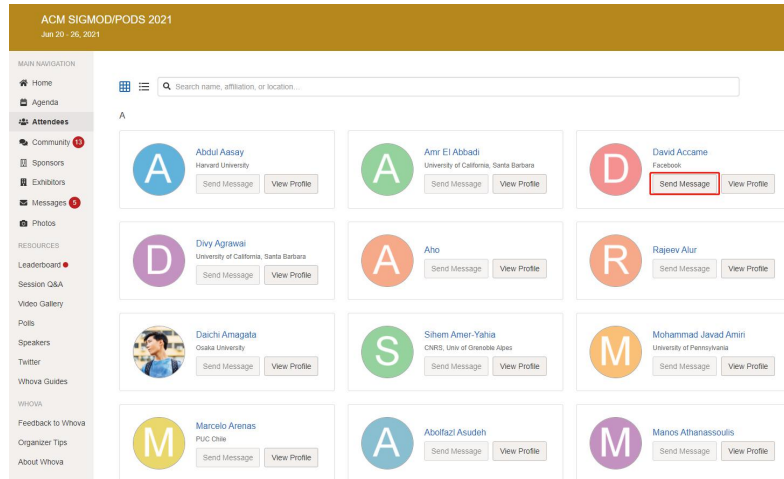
ACM SIGMOD/PODS 2021
Jun 20 - 26, 2021

MAIN NAVIGATION
Home
Agenda
Attendees
Community 13
Sponsors
Exhibitors
Messages 5
Photos

RESOURCES
Leaderboard
Session Q&A
Video Gallery
Polls
Speakers
Twitter
Whova Guides

WHOVA
Feedback to Whova
Organizer Tips
About Whova

Search name, affiliation, or location...

A

A
Abdul Aasay
Harvard University
Send Message
View Profile

A
Amr El Abbadi
University of California, Santa Barbara
Send Message
View Profile

D
David Accame
Facebook
Send Message
View Profile

D
Divy Agrawal
University of California, Santa Barbara
Send Message
View Profile

A
Aho
Send Message
View Profile

R
Rajeev Alur
Send Message
View Profile

Daichi Amagata
Osaka University
Send Message
View Profile

S
Sihem Amer-Yahia
CNRS, Univ of Grenoble Alpes
Send Message
View Profile

M
Mohammad Javad Amiri
University of Pennsylvania
Send Message
View Profile

M
Marcelo Arenas
PUC Chile
Send Message
View Profile

A
Abolfazl Asudeh
Send Message
View Profile

M
Manos Athanassoulis
Send Message
View Profile